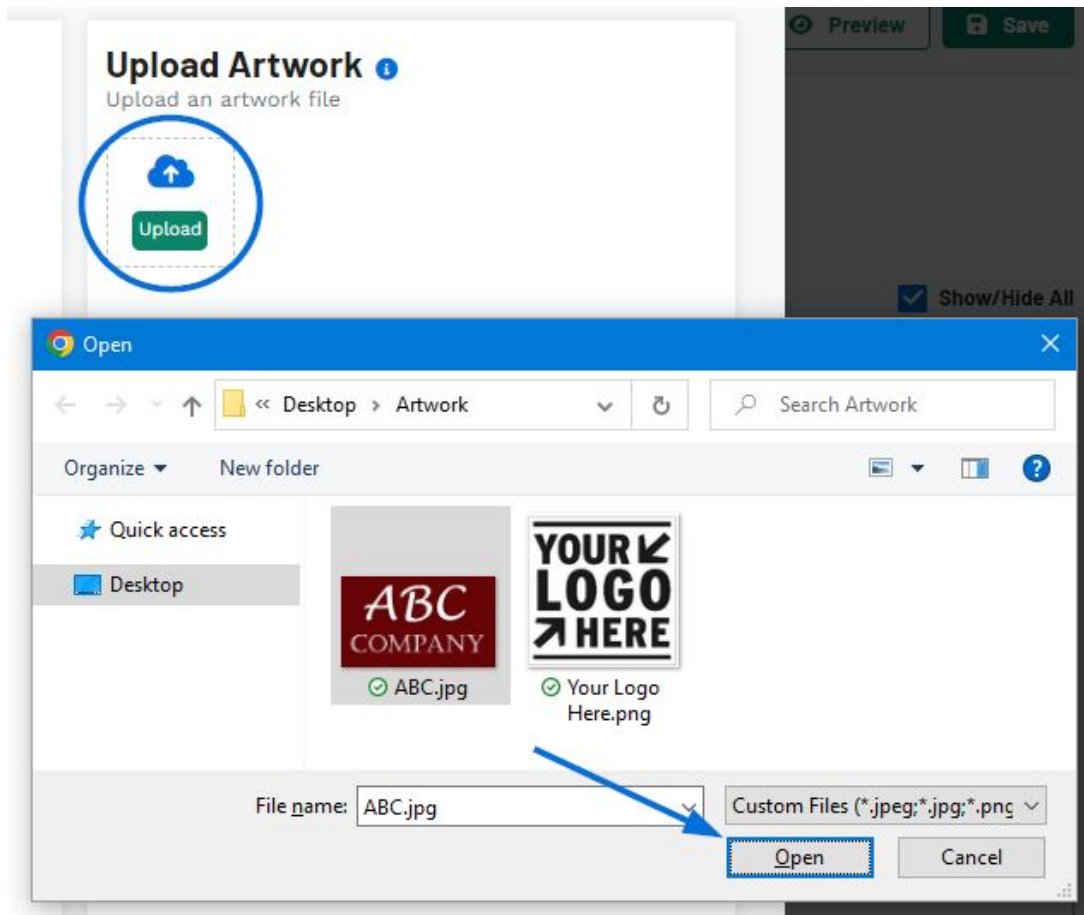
Preview
Save

Upload Artwork
Upload an artwork file

Upload

Show/Hide All

Open

« Desktop › Artwork

Search Artwork

Organize ▾
New folder

Quick access
Desktop

ABC
COMPANY
ABC.jpg

YOUR
LOGO
HERE
Your Logo Here.png

File name: ABC.jpg
Custom Files (*.jpeg;*.jpg;*.png

Open
Cancel